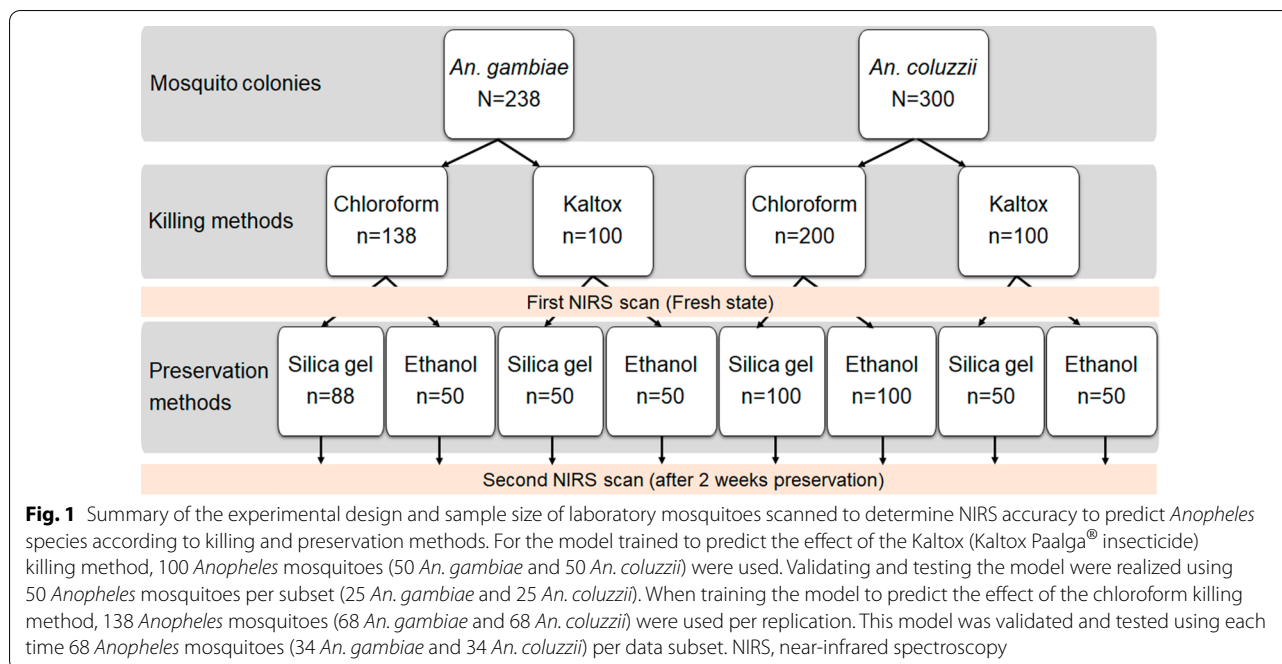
Mosquito colonies

An. gambiae N=238

An. coluzzii N=300

Killing methods

Chloroform n=138

Kaltox n=100

Chloroform n=200

Kaltox n=100

First NIRS scan (Fresh state)

Preservation methods

Silica gel n=88

Ethanol n=50

Silica gel n=50

Ethanol n=50

Silica gel n=100

Ethanol n=100

Silica gel n=50

Ethanol n=50

Second NIRS scan (after 2 weeks preservation)

**Fig. 1** Summary of the experimental design and sample size of laboratory mosquitoes scanned to determine NIRS accuracy to predict *Anopheles* species according to killing and preservation methods. For the model trained to predict the effect of the Kaltox (Kaltox Paalga® insecticide) killing method, 100 *Anopheles* mosquitoes (50 *An. gambiae* and 50 *An. coluzzii*) were used. Validating and testing the model were realized using 50 *Anopheles* mosquitoes per subset (25 *An. gambiae* and 25 *An. coluzzii*). When training the model to predict the effect of the chloroform killing method, 138 *Anopheles* mosquitoes (68 *An. gambiae* and 68 *An. coluzzii*) were used per replication. This model was validated and tested using each time 68 *Anopheles* mosquitoes (34 *An. gambiae* and 34 *An. coluzzii*) per data subset. NIRS, near-infrared spectroscopy